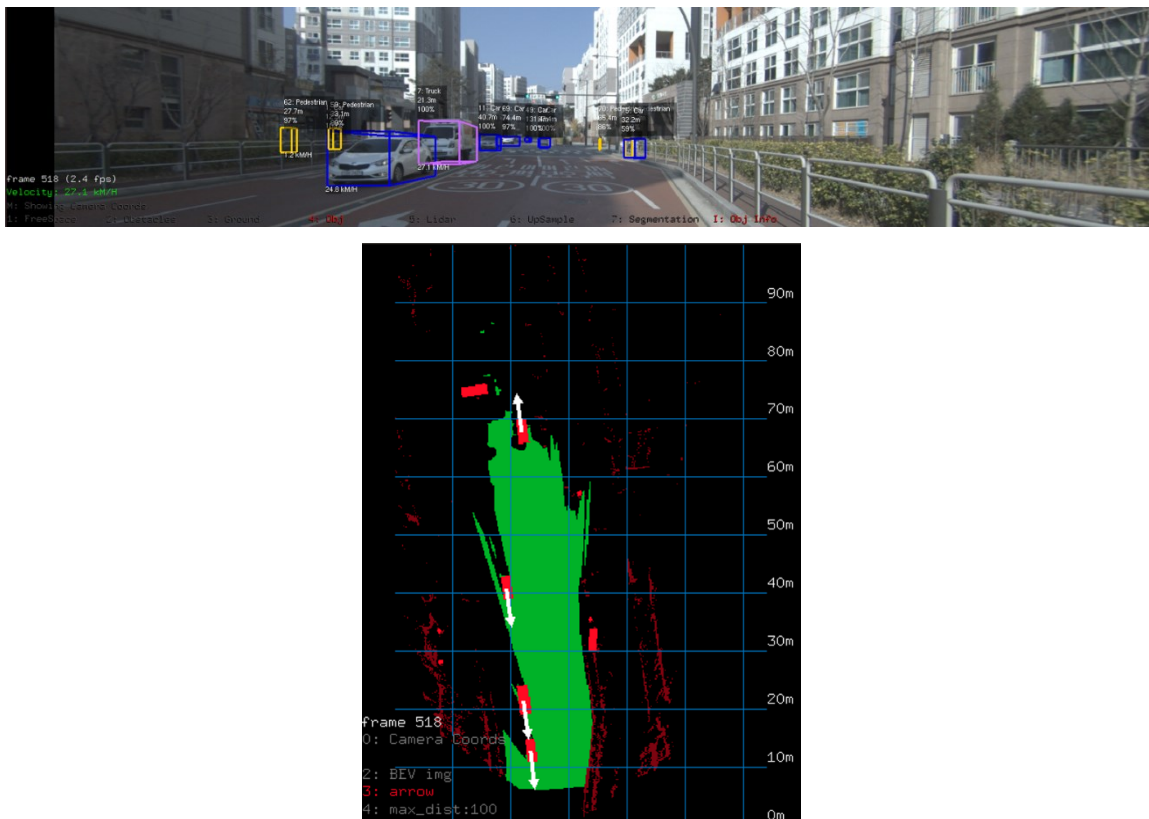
62: Pedestrian
27.7m
97%
59: Pedestrian
28.1m
99%
7: Truck
21.3m
100%
11: Car
40.7m
100%
63: Car
24.4m
97%
3: Car
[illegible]
100%
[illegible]
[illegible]
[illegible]
60: Pedestrian
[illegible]
98%
Car
32.2m
59%
1.2 kM/H
27.1 kM/H
24.8 kM/H
frame 518 (2.4 fps)
Velocity: 27.1 kM/H
M: Showing Camera Coords
1: FreeSpace 2: Obstacles 3: Ground 4: Obj 5: Lidar 6: UpSample 7: Segmentation I: Obj Info

90m
80m
70m
60m
50m
40m
30m
20m
10m
0m
frame 518
0: Camera Coords
2: BEV img
3: arrow
4: max_dist:100